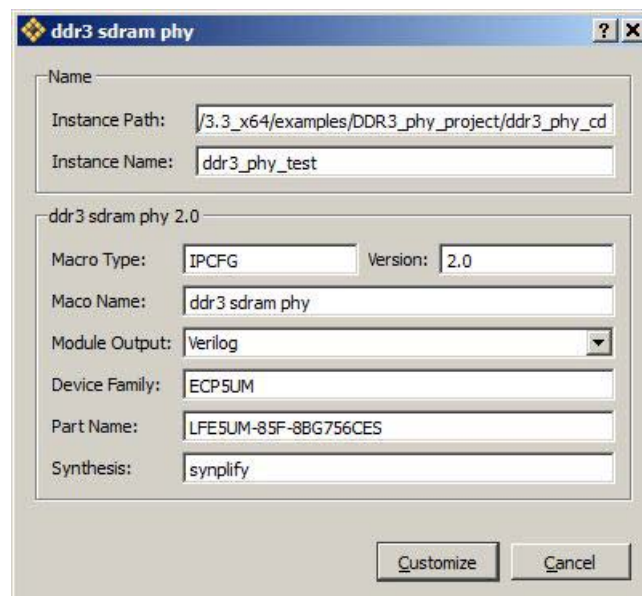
ddr3 sdram phy

? X

Name

Instance Path: /3.3_x64/examples/DDR3_phy_project/ddr3_phy_cd

Instance Name: ddr3_phy_test

ddr3 sdram phy 2.0

Macro Type: IPCFG

Version: 2.0

Maco Name: ddr3 sdram phy

Module Output: Verilog

Device Family: ECP5UM

Part Name: LFE5UM-85F-8BG756CES

Synthesis: synplify

Customize

Cancel